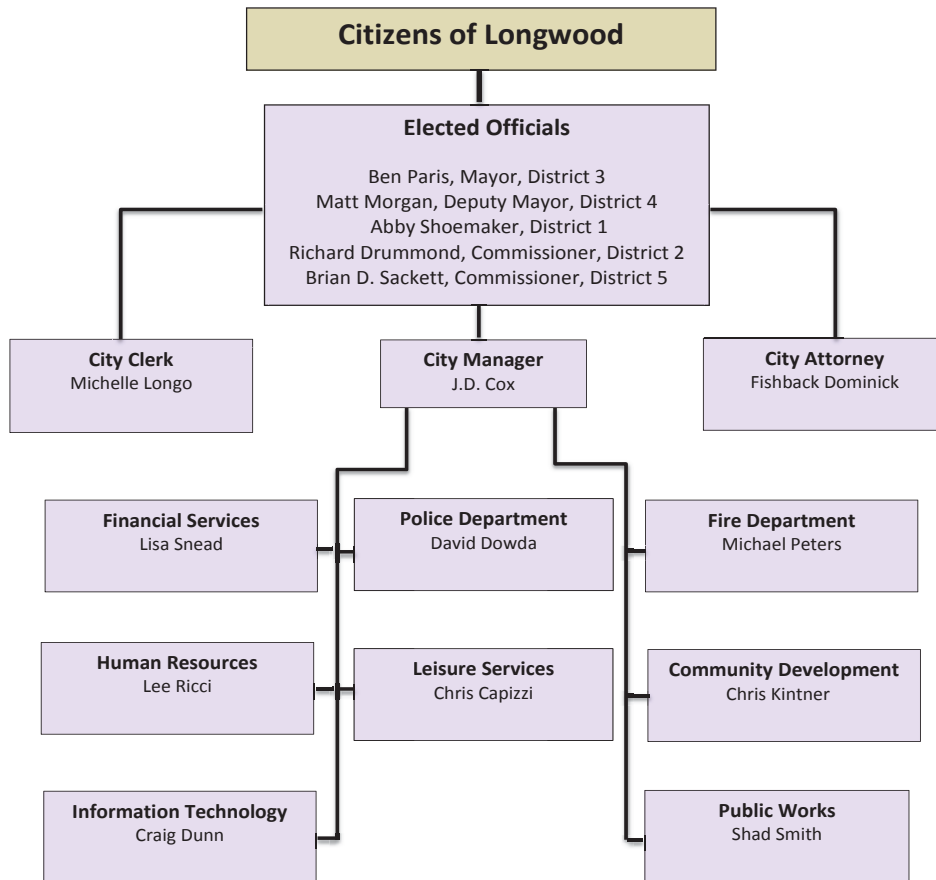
Citizens of Longwood

Elected Officials

Ben Paris, Mayor, District 3
Matt Morgan, Deputy Mayor, District 4
Abby Shoemaker, District 1
Richard Drummond, Commissioner, District 2
Brian D. Sackett, Commissioner, District 5

City Clerk
Michelle Longo

City Manager
J.D. Cox

City Attorney
Fishback Dominick

Financial Services
Lisa Snead

Police Department
David Dowda

Fire Department
Michael Peters

Human Resources
Lee Ricci

Leisure Services
Chris Capizzi

Community Development
Chris Kintner

Information Technology
Craig Dunn

Public Works
Shad Smith